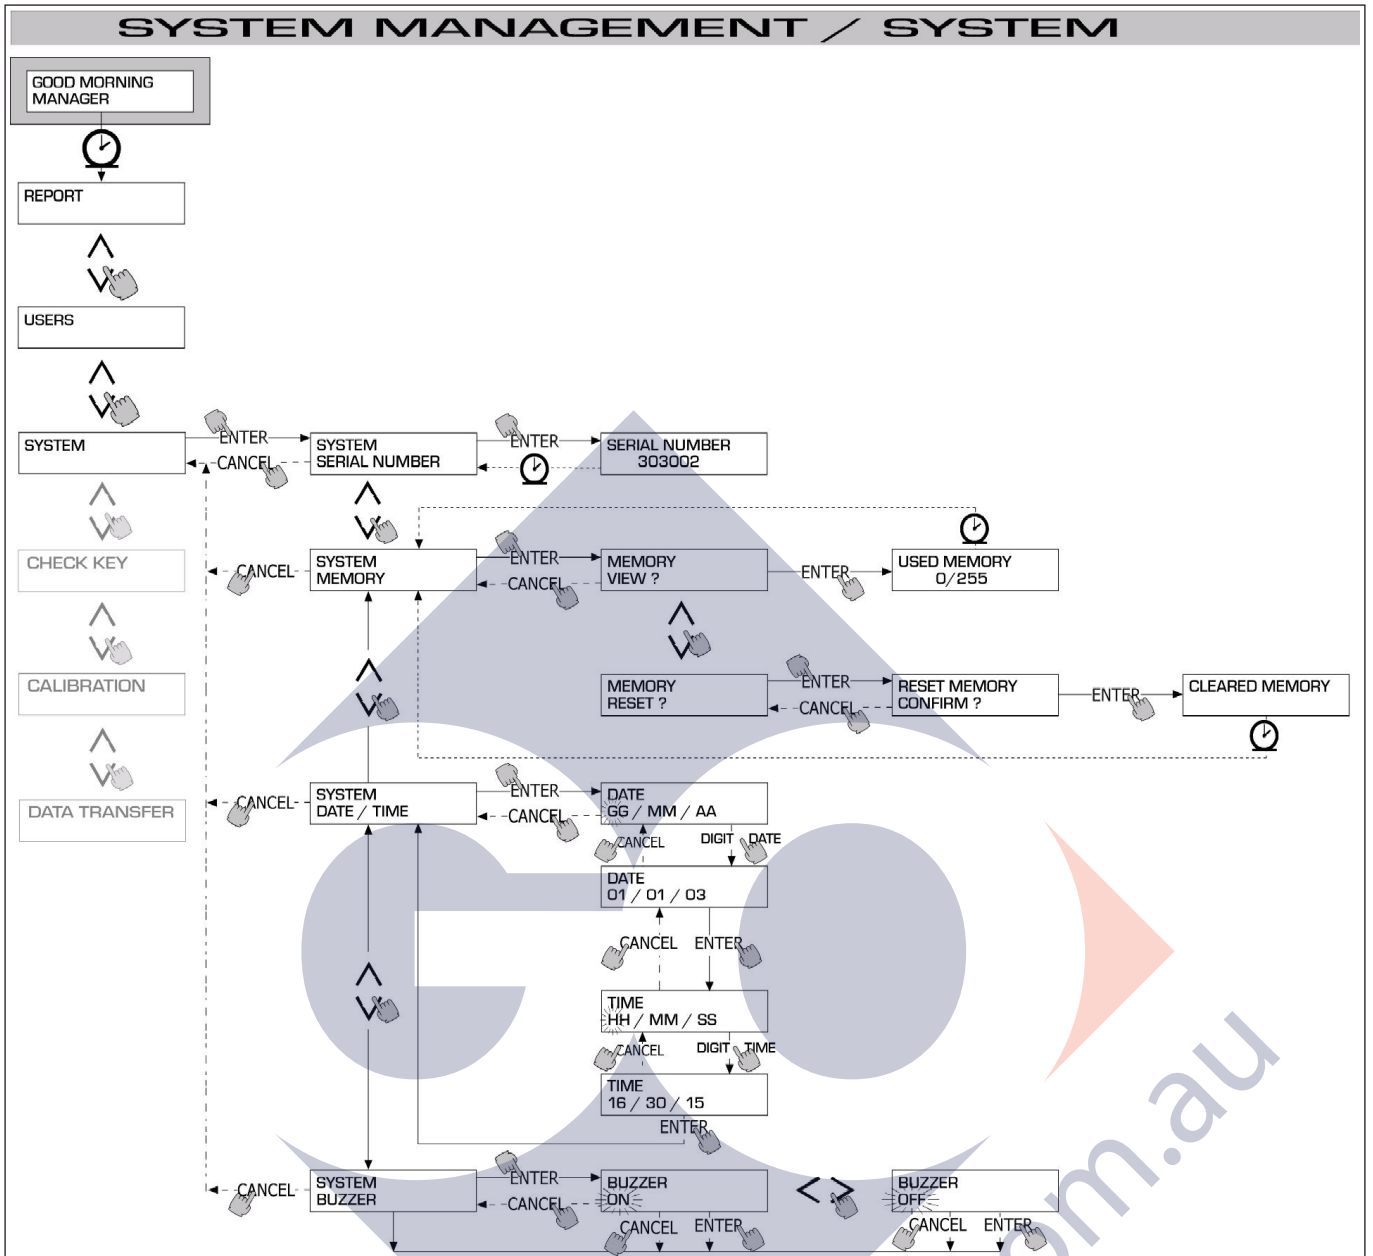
SYSTEM MANAGEMENT / SYSTEM

GOOD MORNING MANAGER

REPORT

USERS

SYSTEM

CHECK KEY

CALIBRATION

DATA TRANSFER

ENTER
CANCEL

SYSTEM SERIAL NUMBER

ENTER

SERIAL NUMBER 303002

CANCEL

SYSTEM MEMORY

ENTER
CANCEL

MEMORY VIEW ?

ENTER

USED MEMORY 0/255

MEMORY RESET ?

ENTER
CANCEL

RESET MEMORY CONFIRM ?

ENTER

CLEARED MEMORY

CANCEL

SYSTEM DATE / TIME

ENTER
CANCEL

DATE GG / MM / AA

CANCEL DIGIT DATE

DATE 01 / 01 / 03

CANCEL ENTER

TIME HH / MM / SS

CANCEL DIGIT TIME

TIME 16 / 30 / 15

ENTER

CANCEL

SYSTEM BUZZER

ENTER
CANCEL

BUZZER ON

CANCEL ENTER

BUZZER OFF

CANCEL ENTER

m.au